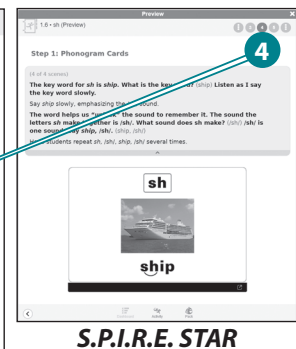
Preview

1.6 • sh (Preview)

1 2 3 4

4

Step 1: Phonogram Cards

(4 of 8 screens)

The key word for *sh* is *ship*. What is the key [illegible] (ship) Listen as I say the key word slowly.

Say *ship* slowly, emphasizing the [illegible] sound.

The word helps us "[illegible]" the sound to remember it. The sound the letters *sh* make together is /sh/. What sound does sh make? (/sh/) /sh/ is one sound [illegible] ship, /sh/. (ship, /sh/)

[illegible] students repeat *sh*, *ship*, /sh/ several times.

sh

ship

S.P.I.R.E. STAR